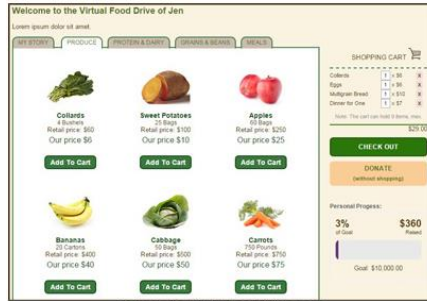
Welcome to the Virtual Food Drive of Jen

Lorem ipsum dolor sit amet.

MY STORY | PRODUCE | PROTEIN & DAIRY | GRAINS & BEANS | MEALS

Collards
4 Bushels
Retail price: $60
Our price $6
Add To Cart

Sweet Potatoes
25 Bags
Retail price: $100
Our price $10
Add To Cart

Apples
60 Bags
Retail price: $250
Our price $25
Add To Cart

Bananas
20 Cartons
Retail price: $400
Our price $40
Add To Cart

Cabbage
50 Bags
Retail price: $500
Our price $50
Add To Cart

Carrots
750 Pounds
Retail price: $750
Our price $75
Add To Cart

SHOPPING CART

| | | |
|---|---|---|
| Collards | 1 x $6 | x |
| Eggs | 1 x $6 | x |
| Multigrain Bread | 1 x $10 | x |
| Dinner for One | 1 x $7 | x |

Note: The cart can hold 5 items, max.

$29.00

CHECK OUT

DONATE
(without shopping)

Personal Progress:

3%
of Goal

$360
Raised

Goal: $10,000.00